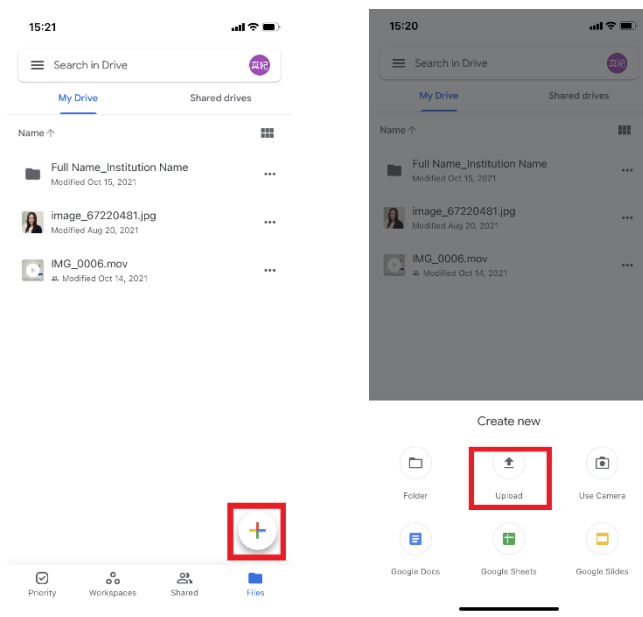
15:21

Search in Drive

真紀

My Drive

Shared drives

Name ↑

Full Name_Institution Name
Modified Oct 15, 2021

image_67220481.jpg
Modified Aug 20, 2021

IMG_0006.mov
Modified Oct 14, 2021

Priority

Workspaces

Shared

Files

15:20

Search in Drive

真紀

My Drive

Shared drives

Name ↑

Full Name_Institution Name
Modified Oct 15, 2021

image_67220481.jpg
Modified Aug 20, 2021

IMG_0006.mov
Modified Oct 14, 2021

Create new

Folder

Upload

Use Camera

Google Docs

Google Sheets

Google Slides